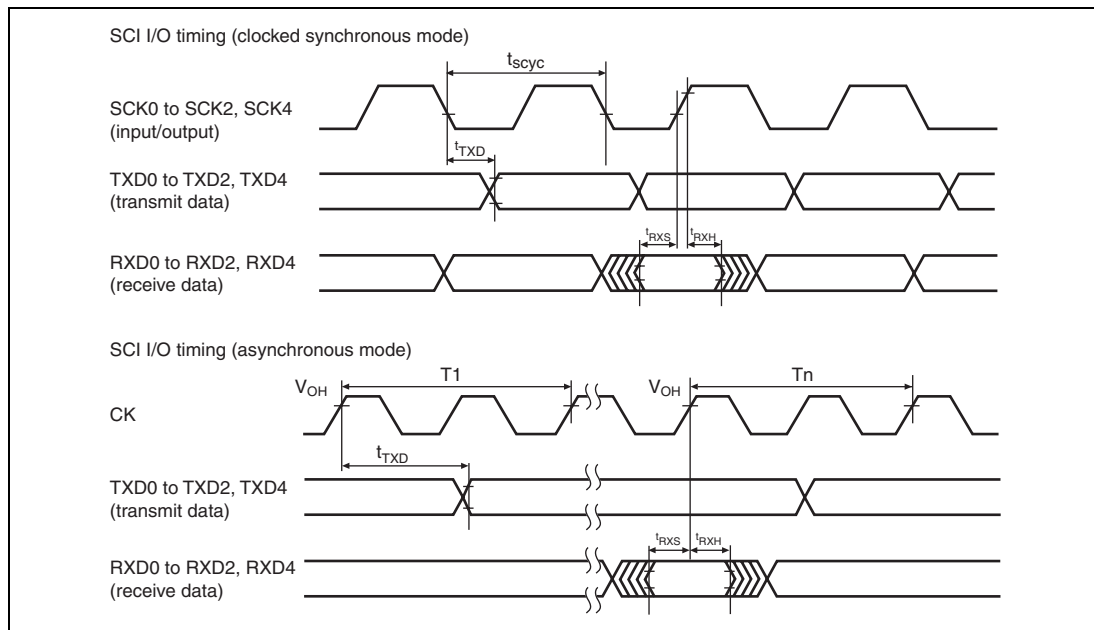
SCI I/O timing (clocked synchronous mode)

$t_{scyc}$

SCK0 to SCK2, SCK4 (input/output)

$t_{TXD}$

TXD0 to TXD2, TXD4 (transmit data)

$t_{RXS}$ $t_{RXH}$

RXD0 to RXD2, RXD4 (receive data)

SCI I/O timing (asynchronous mode)

$V_{OH}$ T1 $V_{OH}$ Tn

CK

$t_{TXD}$

TXD0 to TXD2, TXD4 (transmit data)

$t_{RXS}$ $t_{RXH}$

RXD0 to RXD2, RXD4 (receive data)